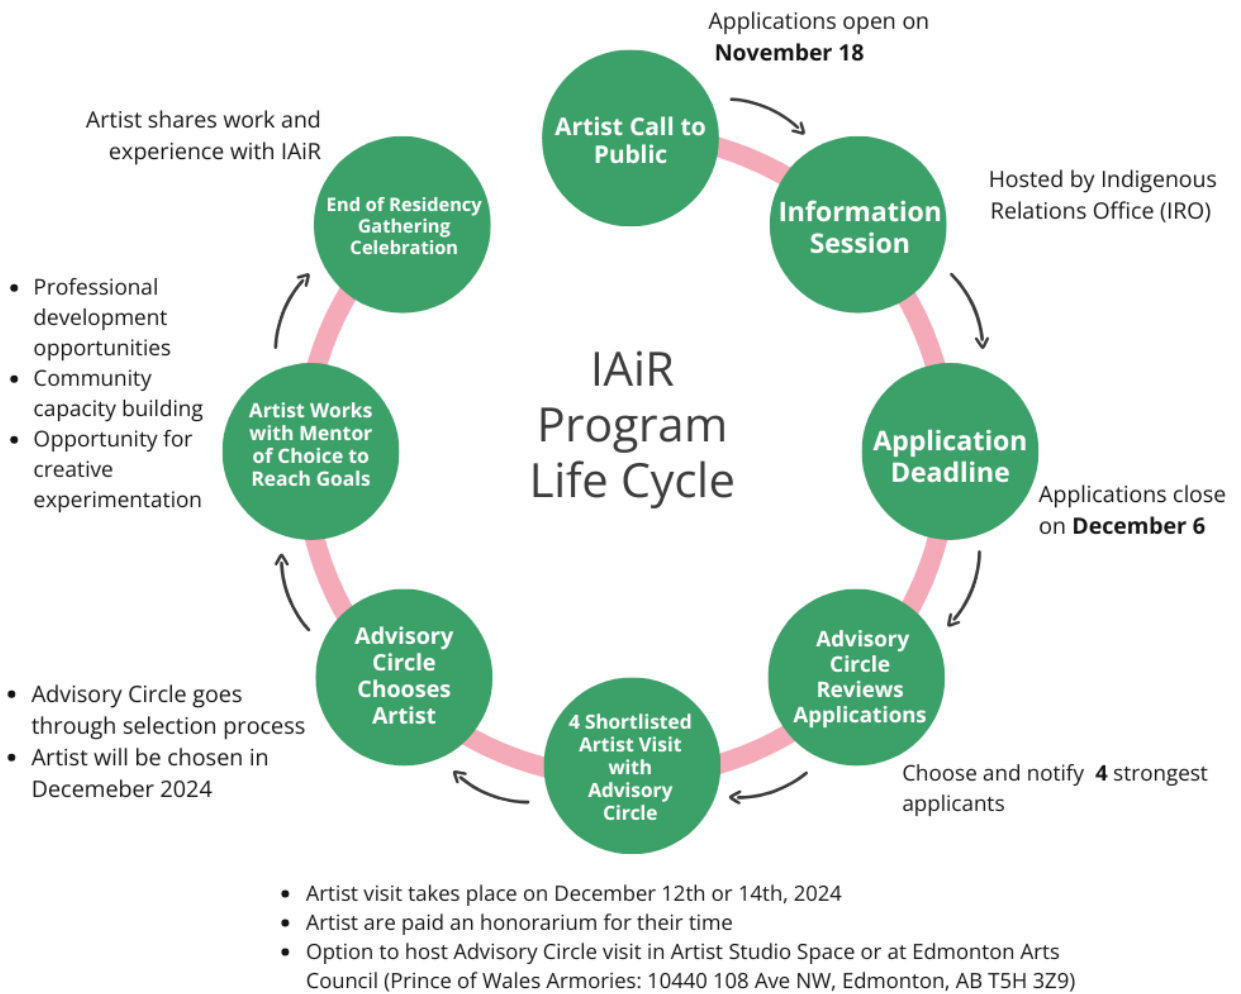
Applications open on
**November 18**

Artist Call to Public

Information Session

Hosted by Indigenous Relations Office (IRO)

Application Deadline

Applications close on **December 6**

Advisory Circle Reviews Applications

Choose and notify **4** strongest applicants

4 Shortlisted Artist Visit with Advisory Circle

- Artist visit takes place on December 12th or 14th, 2024
- Artist are paid an honorarium for their time
- Option to host Advisory Circle visit in Artist Studio Space or at Edmonton Arts Council (Prince of Wales Armories: 10440 108 Ave NW, Edmonton, AB T5H 3Z9)

Advisory Circle Chooses Artist

- Advisory Circle goes through selection process
- Artist will be chosen in Decemeber 2024

Artist Works with Mentor of Choice to Reach Goals

- Professional development opportunities
- Community capacity building
- Opportunity for creative experimentation

End of Residency Gathering Celebration

Artist shares work and experience with IAiR

IAiR Program Life Cycle